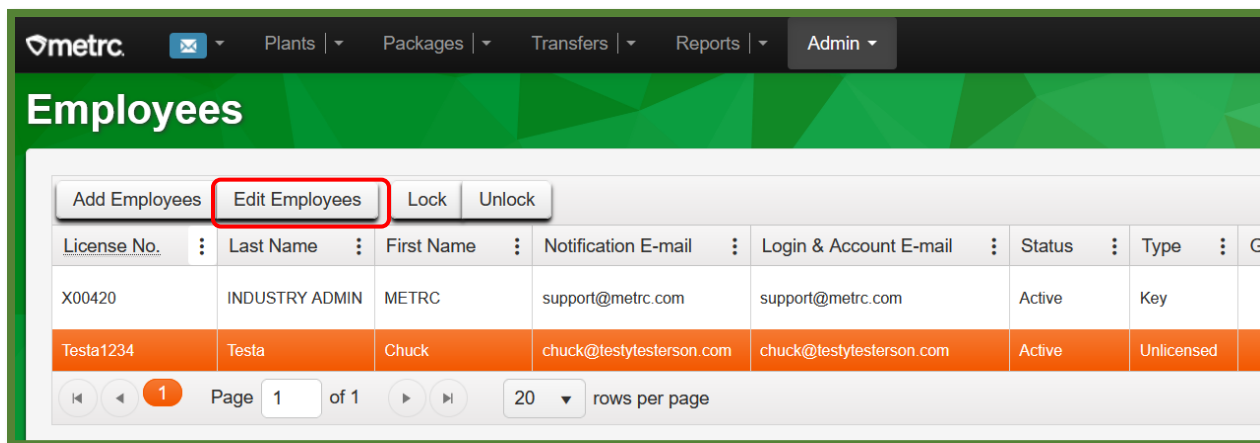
metrc Plants Packages Transfers Reports Admin

Employees

Add Employees | Edit Employees | Lock | Unlock

| License No. | Last Name | First Name | Notification E-mail | Login & Account E-mail | Status | Type | G |
|---|---|---|---|---|---|---|---|
| X00420 | INDUSTRY ADMIN | METRC | support@metrc.com | support@metrc.com | Active | Key | |
| Testa1234 | Testa | Chuck | chuck@testytesterson.com | chuck@testytesterson.com | Active | Unlicensed | |

1 Page 1 of 1 20 rows per page